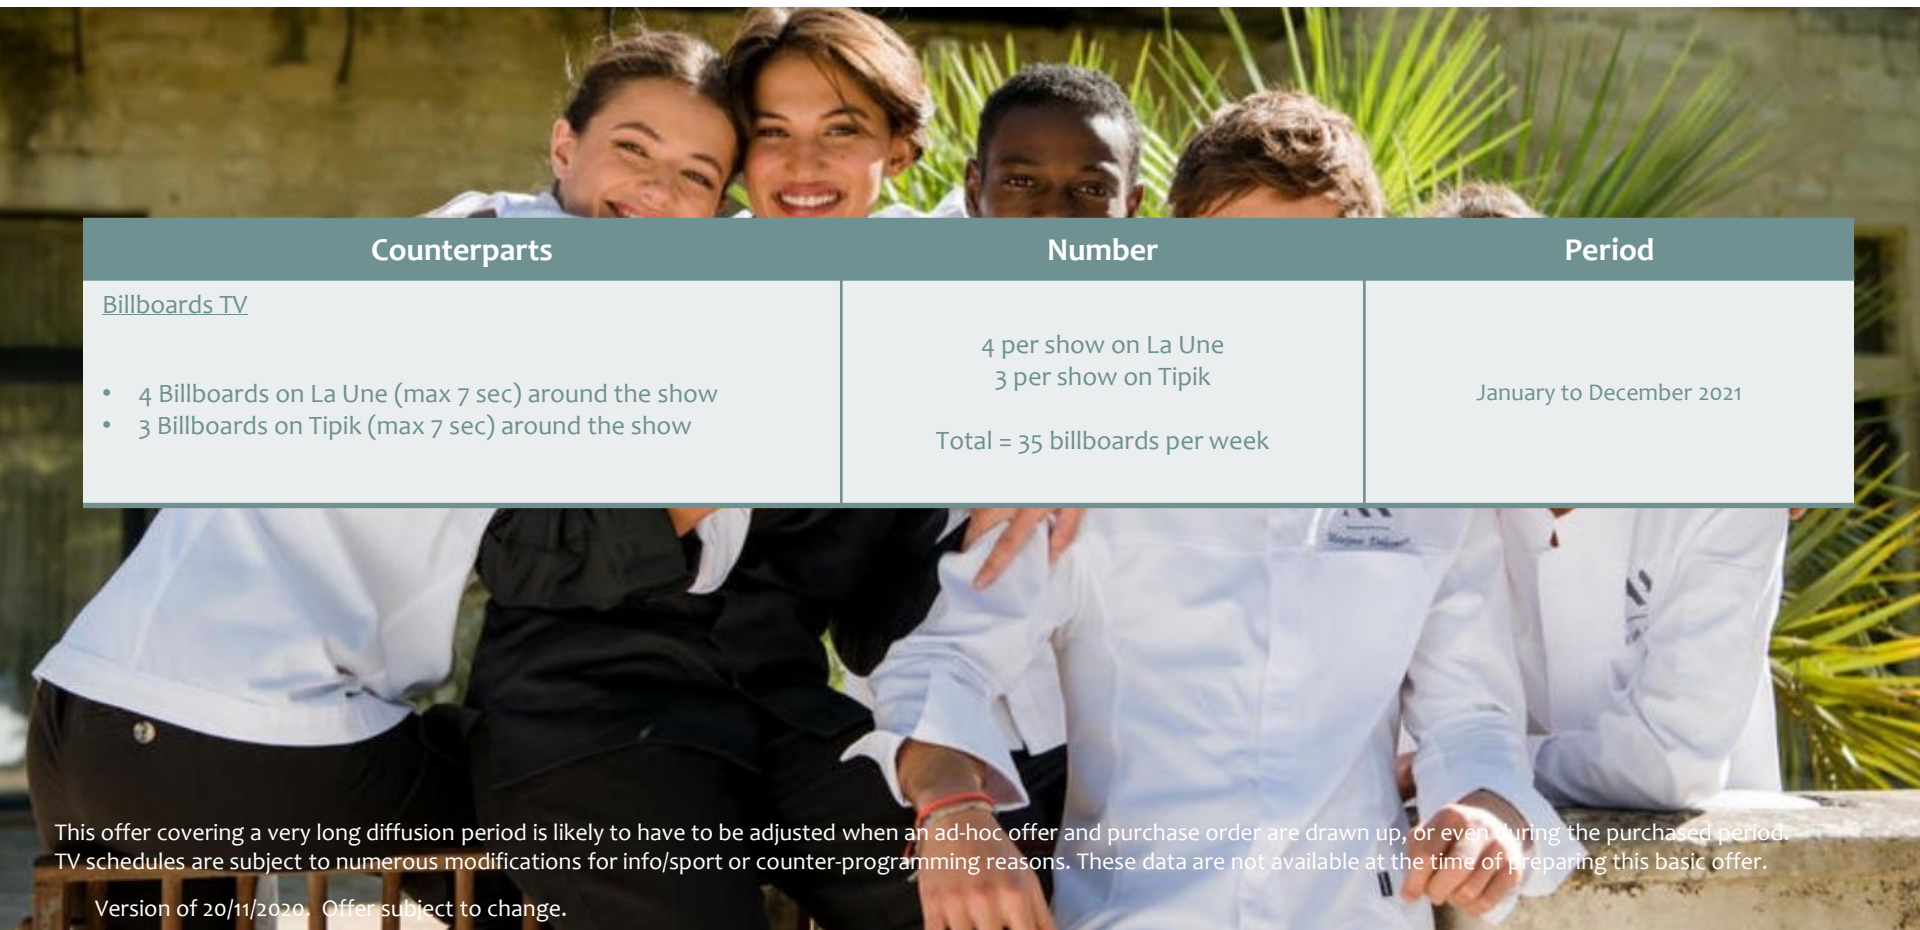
| Counterparts | Number | Period |
|---|---|---|
| Billboards TV<br><br>• 4 Billboards on La Une (max 7 sec) around the show<br>• 3 Billboards on Tipik (max 7 sec) around the show | 4 per show on La Une<br>3 per show on Tipik<br><br>Total = 35 billboards per week | January to December 2021 |

This offer covering a very long diffusion period is likely to have to be adjusted when an ad-hoc offer and purchase order are drawn up, or even during the purchased period. TV schedules are subject to numerous modifications for info/sport or counter-programming reasons. These data are not available at the time of preparing this basic offer.

Version of 20/11/2020. Offer subject to change.